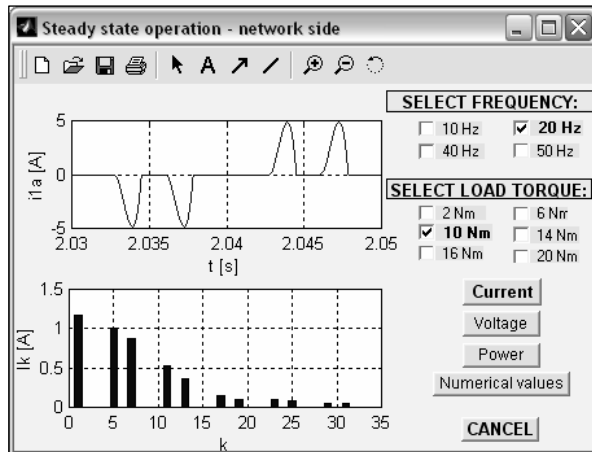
Steady state operation - network side

SELECT FREQUENCY:
10 Hz
20 Hz
40 Hz
50 Hz

SELECT LOAD TORQUE:
2 Nm
6 Nm
10 Nm
14 Nm
16 Nm
20 Nm

5
0
-5
i1a [A]
2.03
2.035
2.04
2.045
2.05
t [s]

1.5
1
0.5
0
Ik [A]
0
5
10
15
20
25
30
35
k

Current
Voltage
Power
Numerical values
CANCEL